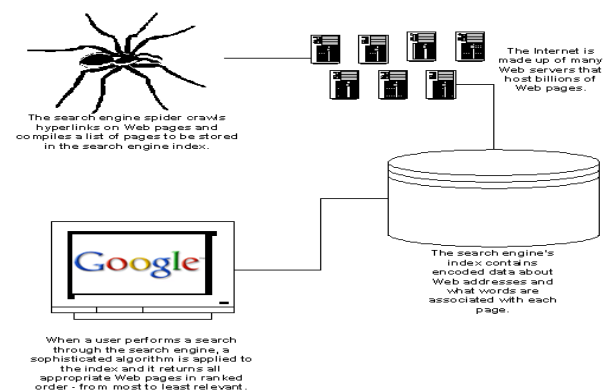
The Internet is made up of many Web servers that host billions of Web pages.

The search engine spider crawls hyperlinks on Web pages and compiles a list of pages to be stored in the search engine index.

The search engine's index contains encoded data about Web addresses and what words are associated with each page.

Google

When a user performs a search through the search engine, a sophisticated algorithm is applied to the index and it returns all appropriate Web pages in ranked order - from most to least relevant.